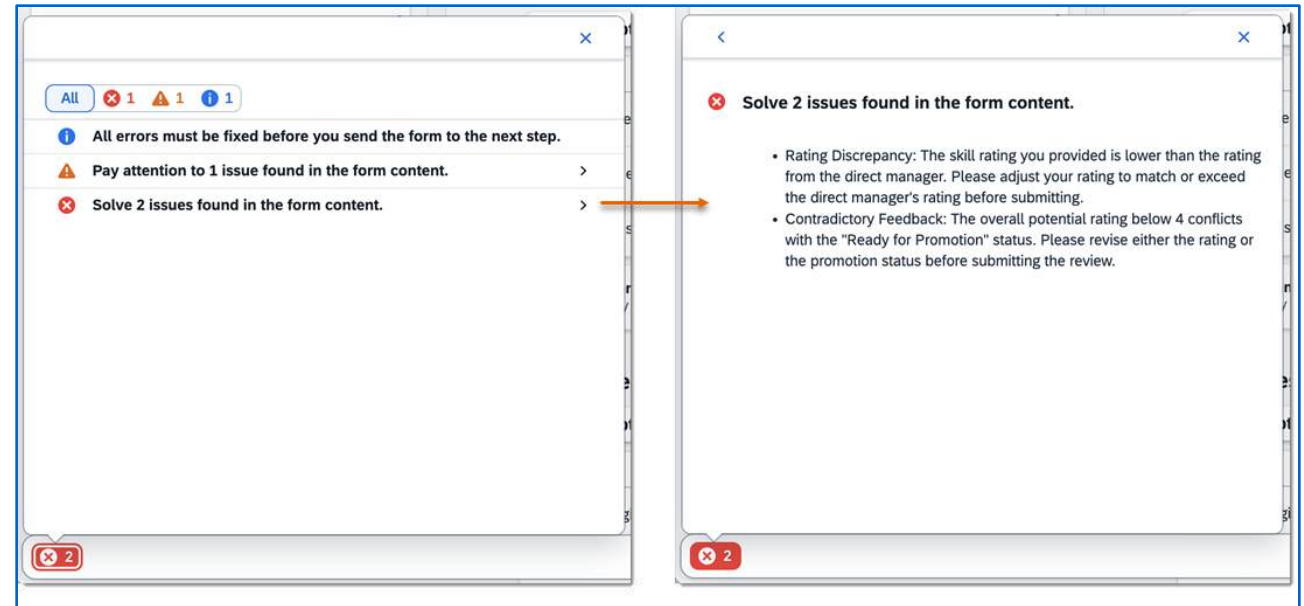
×

All 1 1 1

All errors must be fixed before you send the form to the next step.

Pay attention to 1 issue found in the form content. >

Solve 2 issues found in the form content. >

2

< ×

Solve 2 issues found in the form content.

• Rating Discrepancy: The skill rating you provided is lower than the rating from the direct manager. Please adjust your rating to match or exceed the direct manager's rating before submitting.
• Contradictory Feedback: The overall potential rating below 4 conflicts with the "Ready for Promotion" status. Please revise either the rating or the promotion status before submitting the review.

2